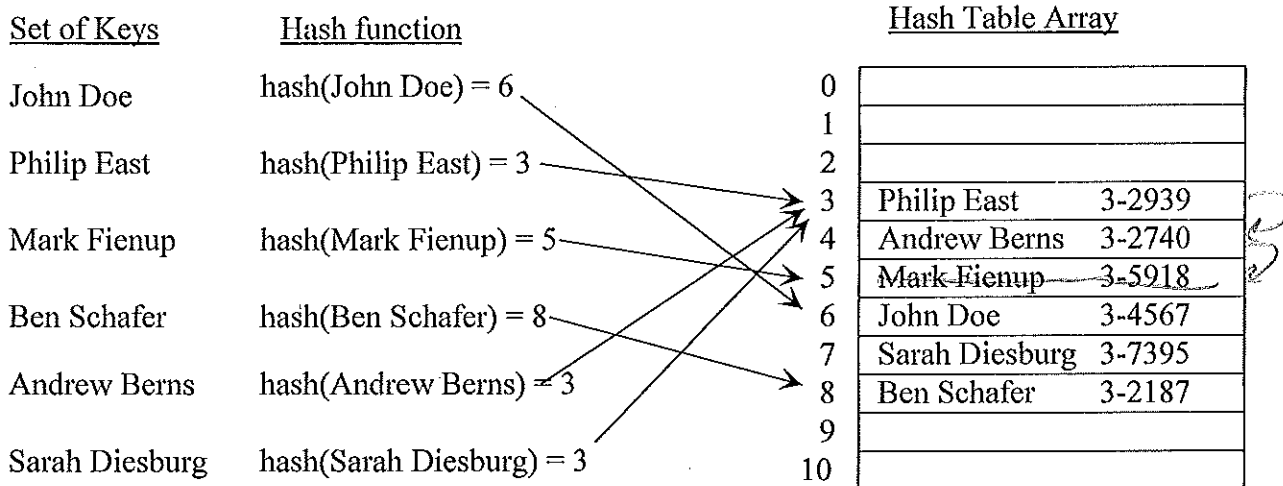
Set of Keys

John Doe

Philip East

Mark Fienup

Ben Schafer

Andrew Berns

Sarah Diesburg

Hash function

hash(John Doe) = 6

hash(Philip East) = 3

hash(Mark Fienup) = 5

hash(Ben Schafer) = 8

hash(Andrew Berns) = 3

hash(Sarah Diesburg) = 3

Hash Table Array

| | | |
|---|---|---|
| 0 | | |
| 1 | | |
| 2 | | |
| 3 | Philip East | 3-2939 |
| 4 | Andrew Berns | 3-2740 |
| 5 | ~~Mark Fienup~~ | ~~3-5918~~ |
| 6 | John Doe | 3-4567 |
| 7 | Sarah Diesburg | 3-7395 |
| 8 | Ben Schafer | 3-2187 |
| 9 | | |
| 10 | | |